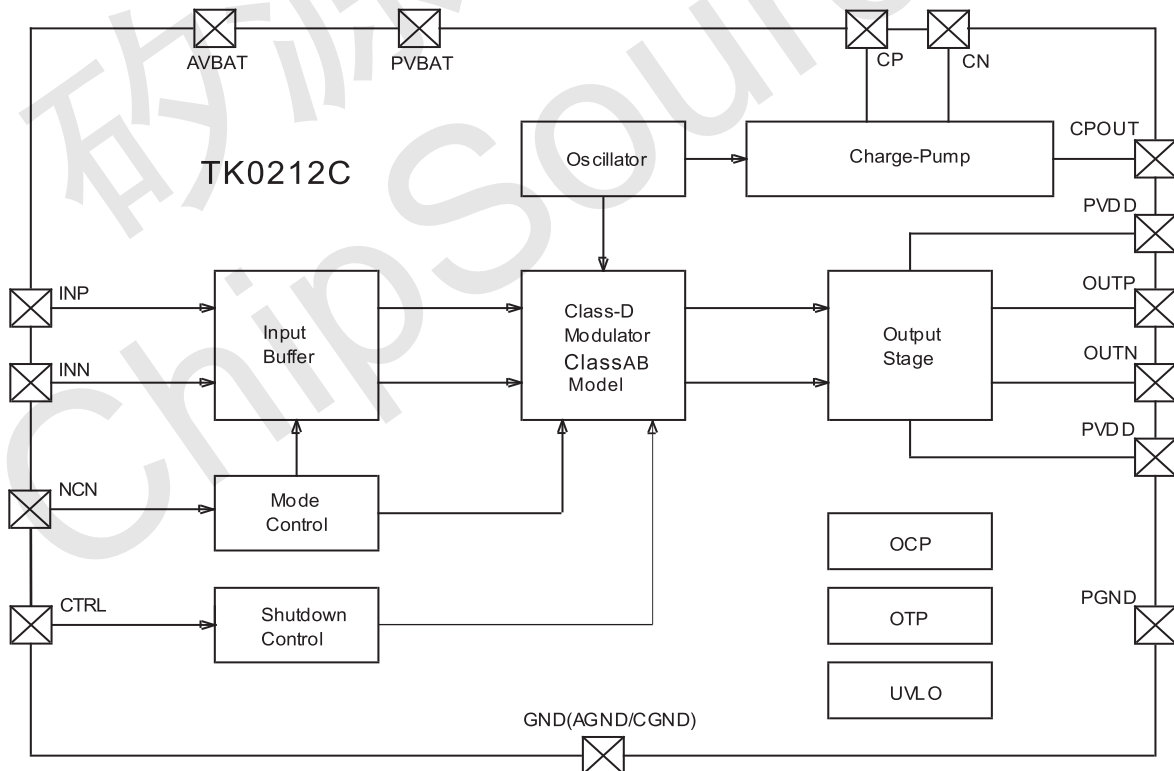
矽源
ChipSource

AVBAT
PVBAT
CP
CN
CPOUT
TK0212C
Oscillator
Charge-Pump
PVDD
INP
Input Buffer
Class-D Modulator ClassAB Model
Output Stage
OUTP
INN
OUTN
PVDD
NCN
Mode Control
OCP
CTRL
Shutdown Control
OTP
PGND
UVLO
GND(AGND/CGND)